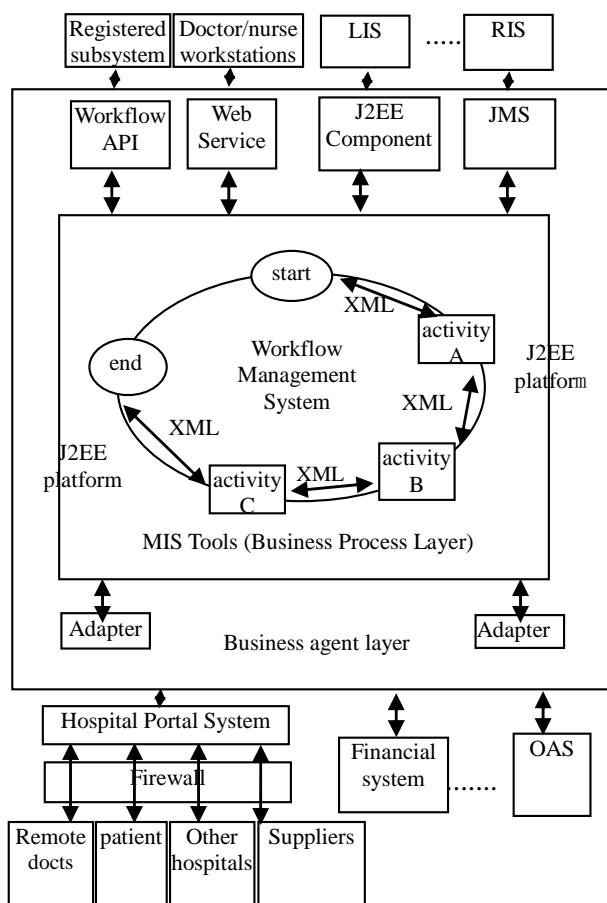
Registered subsystem

Doctor/nurse workstations

LIS

.....

RIS

Workflow API

Web Service

J2EE Component

JMS

start

XML

activity A

end

Workflow Management System

J2EE platform

XML

XML

J2EE platform

activity C

XML

activity B

MIS Tools (Business Process Layer)

Adapter

Business agent layer

Adapter

Hospital Portal System

Firewall

Financial system

......

OAS

Remote docts

patient

Other hospitals

Suppliers